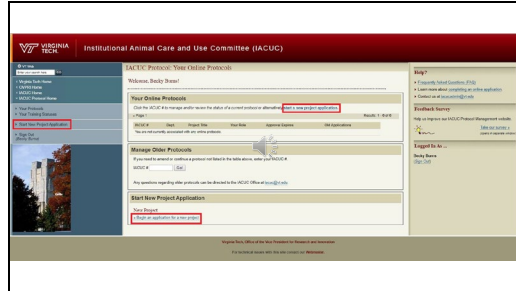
VIRGINIA TECH. Institutional Animal Care and Use Committee (IACUC)

VT Web

Virginia Tech Home
OARIS Home
IACUC Home
IACUC Protocol Home

Your Protocols
Your Training Records

Start New Project Application

Sign Out
(Becky Busse)

IACUC Protocol: Your Online Protocols

Welcome, Becky Busse!

Your Online Protocols

Click the IACUC # to manage and/or review the status of a current protocol or, alternatively, start a new project application.

Page 1 Results: 1 - 0 of 0

| IACUC # | Class | Project Title | Your Role | Approval Expires | Old Applications |
|---|---|---|---|---|---|

You are not currently associated with any online protocols.

Manage Older Protocols

If you need to amend or continue a protocol not listed in the table above, enter your IACUC #.

IACUC # Go!

Any questions regarding older protocols can be directed to the IACUC Office at iacuc@vt.edu

Start New Project Application

New Project
Begin an application for a new project

Help?

Frequently Asked Questions (FAQ)
Learn more about completing an online application
Contact us at iacucadmin@vt.edu

Feedback Survey

Help us improve our IACUC Protocol Management website.

Take our survey »

Logged In As ...

Becky Busse
[Sign Out]

Virginia Tech Office of the Vice President for Research and Innovation

For technical issues with this site contact our Webmaster.